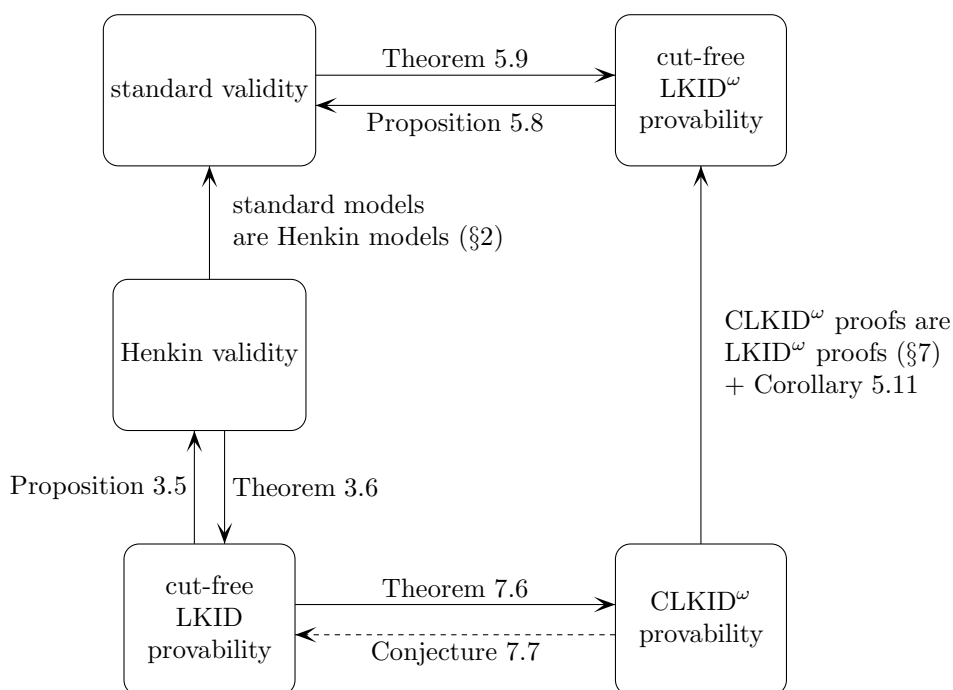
standard validity

Theorem 5.9

Proposition 5.8

cut-free $\text{LKID}^{\omega}$ provability

standard models are Henkin models (§2)

Henkin validity

$\text{CLKID}^{\omega}$ proofs are $\text{LKID}^{\omega}$ proofs (§7) + Corollary 5.11

Proposition 3.5

Theorem 3.6

cut-free LKID provability

Theorem 7.6

Conjecture 7.7

$\text{CLKID}^{\omega}$ provability